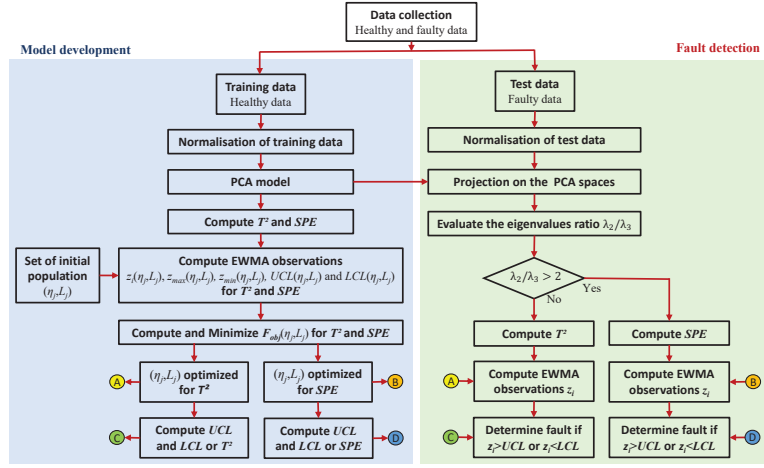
Data collection
Healthy and faulty data

Model development

Fault detection

Training data
Healthy data

Test data
Faulty data

Normalisation of training data

Normalisation of test data

PCA model

Projection on the PCA spaces

Compute $T^2$ and $SPE$

Evaluate the eigenvalues ratio $\lambda_2/\lambda_3$

Set of initial population $(\eta_j,L_j)$

Compute EWMA observations
$z_i(\eta_j,L_j)$, $z_{max}(\eta_j,L_j)$, $z_{min}(\eta_j,L_j)$, $UCL(\eta_j,L_j)$ and $LCL(\eta_j,L_j)$ for $T^2$ and $SPE$

$\lambda_2/\lambda_3 > 2$

No

Yes

Compute and Minimize $F_{obj}(\eta_j,L_j)$ for $T^2$ and $SPE$

Compute $T^2$

Compute $SPE$

A

$(\eta_j,L_j)$ optimized for $T^2$

$(\eta_j,L_j)$ optimized for $SPE$

B

A

Compute EWMA observations $z_i$

Compute EWMA observations $z_i$

B

C

Compute $UCL$ and $LCL$ or $T^2$

Compute $UCL$ and $LCL$ or $SPE$

D

C

Determine fault if $z_i$>$UCL$ or $z_i$<$LCL$

Determine fault if $z_i$>$UCL$ or $z_i$<$LCL$

D